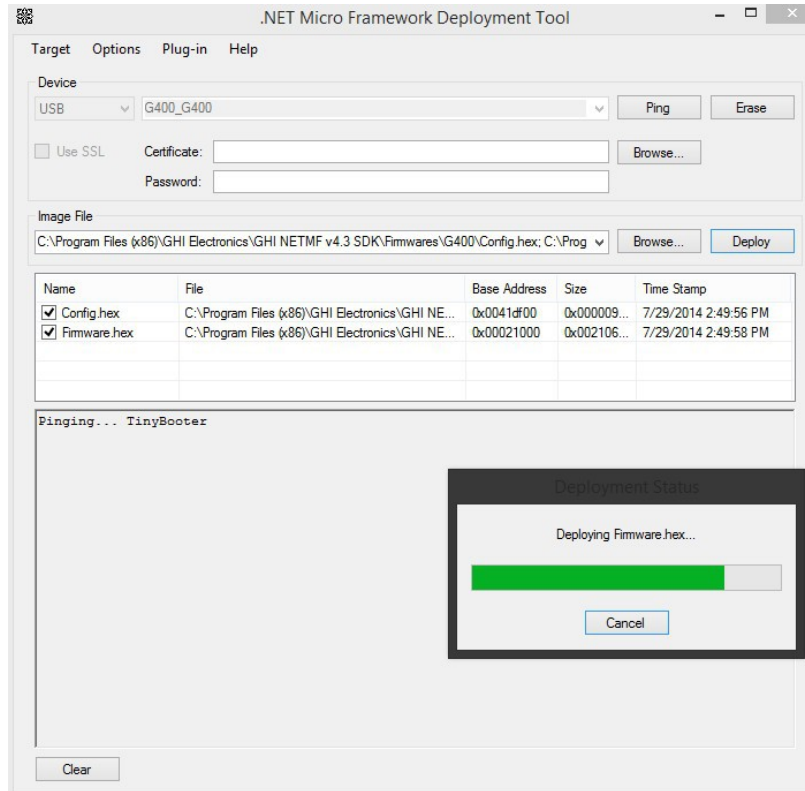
.NET Micro Framework Deployment Tool

Target Options Plug-in Help

Device

USB G400_G400 Ping Erase

Use SSL Certificate: Browse...

Password:

Image File

C:\Program Files (x86)\GHI Electronics\GHI NETMF v4.3 SDK\Firmwares\G400\Config.hex; C:\Prog Browse... Deploy

| Name | File | Base Address | Size | Time Stamp |
|---|---|---|---|---|
| Config.hex | C:\Program Files (x86)\GHI Electronics\GHI NE... | 0x0041df00 | 0x000009... | 7/29/2014 2:49:56 PM |
| Firmware.hex | C:\Program Files (x86)\GHI Electronics\GHI NE... | 0x00021000 | 0x002106... | 7/29/2014 2:49:58 PM |

Pinging... TinyBooter

Deployment Status

Deploying Firmware.hex...

Cancel

Clear